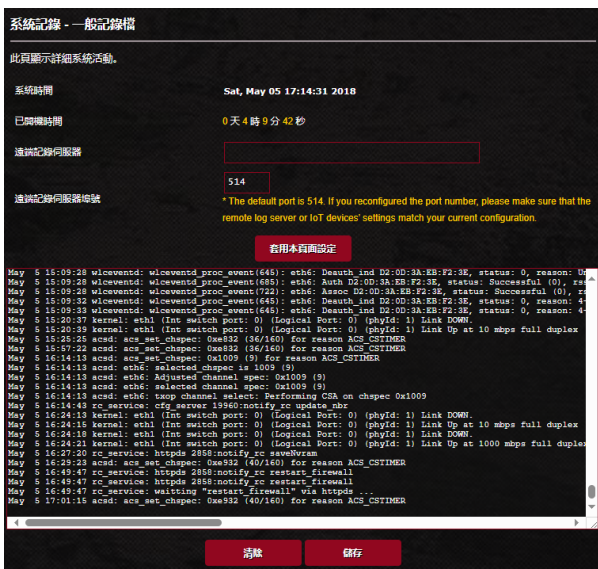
系統記錄 - 一般記錄檔

此頁顯示詳細系統活動。

系統時間 Sat, May 05 17:14:31 2018

已開機時間 0 天 4 時 9 分 42 秒

遠端記錄伺服器

遠端記錄伺服器埠號 514

* The default port is 514. If you reconfigured the port number, please make sure that the remote log server or IoT devices' settings match your current configuration.

套用本頁面設定

May 5 15:09:28 wlceventd: wlceventd_proc_event(645): eth6: Deauth_ind D2:0D:3A:EB:F2:3E, status: 0, reason: Un
May 5 15:09:28 wlceventd: wlceventd_proc_event(685): eth6: Auth D2:0D:3A:EB:F2:3E, status: Successful (0), rss
May 5 15:09:28 wlceventd: wlceventd_proc_event(722): eth6: Assoc D2:0D:3A:EB:F2:3E, status: Successful (0), r
May 5 15:09:32 wlceventd: wlceventd_proc_event(645): eth6: Deauth_ind D2:0D:3A:EB:F2:3E, status: 0, reason: 4-
May 5 15:09:33 wlceventd: wlceventd_proc_event(645): eth6: Deauth_ind D2:0D:3A:EB:F2:3E, status: 0, reason: 4-
May 5 15:20:37 kernel: eth1 (Int switch port: 0) (Logical Port: 0) (phyId: 1) Link DOWN.
May 5 15:20:39 kernel: eth1 (Int switch port: 0) (Logical Port: 0) (phyId: 1) Link Up at 10 mbps full duplex
May 5 15:25:25 acsd: acs_set_chspec: 0x9832 (36/160) for reason ACS_CSTIMER
May 5 15:57:22 acsd: acs_set_chspec: 0x9832 (36/160) for reason ACS_CSTIMER
May 5 16:14:13 acsd: acs_set_chspec: 0x1009 (9) for reason ACS_CSTIMER
May 5 16:14:13 acsd: eth6: selected_chspec is 1009 (9)
May 5 16:14:13 acsd: eth6: Adjusted channel spec: 0x1009 (9)
May 5 16:14:13 acsd: eth6: selected channel spec: 0x1009 (9)
May 5 16:14:13 acsd: eth6: txop channel select: Performing CSA on chspec 0x1009
May 5 16:14:43 rc_service: cfg_server 19960:notify_rc update_nbr
May 5 16:24:13 kernel: eth1 (Int switch port: 0) (Logical Port: 0) (phyId: 1) Link DOWN.
May 5 16:24:15 kernel: eth1 (Int switch port: 0) (Logical Port: 0) (phyId: 1) Link Up at 10 mbps full duplex
May 5 16:24:18 kernel: eth1 (Int switch port: 0) (Logical Port: 0) (phyId: 1) Link DOWN.
May 5 16:24:21 kernel: eth1 (Int switch port: 0) (Logical Port: 0) (phyId: 1) Link Up at 1000 mbps full duplex
May 5 16:27:20 rc_service: httpds 2858:notify_rc saveNvram
May 5 16:29:23 acsd: acs_set_chspec: 0x9832 (40/160) for reason ACS_CSTIMER
May 5 16:49:47 rc_service: httpds 2858:notify_rc restart_firewall
May 5 16:49:47 rc_service: httpds 2858:notify_rc restart_firewall
May 5 16:49:47 rc_service: waitting "restart_firewall" via httpds ...
May 5 17:01:15 acsd: acs_set_chspec: 0x9832 (40/160) for reason ACS_CSTIMER

清除 儲存